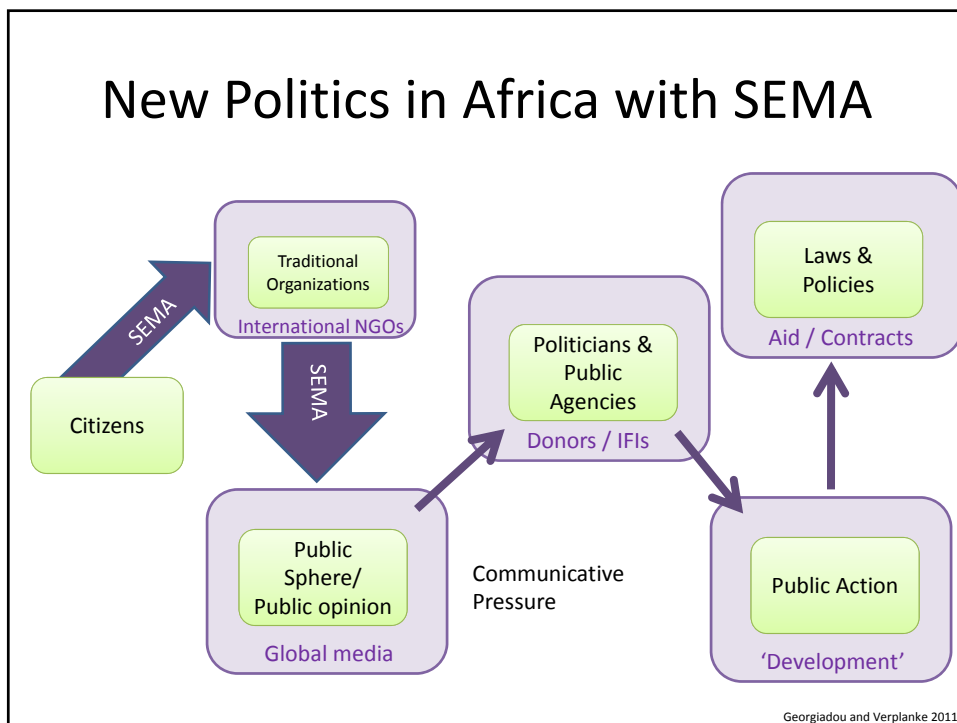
New Politics in Africa with SEMA

Citizens

SEMA

Traditional Organizations

International NGOs

SEMA

Public Sphere/ Public opinion

Global media

Communicative Pressure

Politicians & Public Agencies

Donors / IFIs

Public Action

'Development'

Laws & Policies

Aid / Contracts

Georgiadou and Verplanke 2011